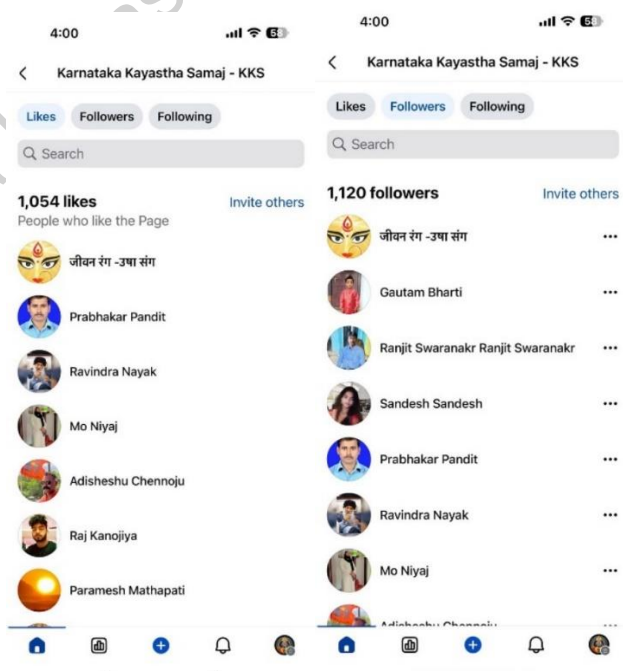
4:00
58

Karnataka Kayastha Samaj - KKS

Likes Followers Following

Search

1,054 likes
People who like the Page

Invite others

जीवन रंग -उषा संग

Prabhakar Pandit

Ravindra Nayak

Mo Niyaj

Adisheshu Chennoju

Raj Kanojiya

Paramesh Mathapati

4:00
58

Karnataka Kayastha Samaj - KKS

Likes Followers Following

Search

1,120 followers

Invite others

जीवन रंग -उषा संग

Gautam Bharti

Ranjit Swaranakr Ranjit Swaranakr

Sandesh Sandesh

Prabhakar Pandit

Ravindra Nayak

Mo Niyaj

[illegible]